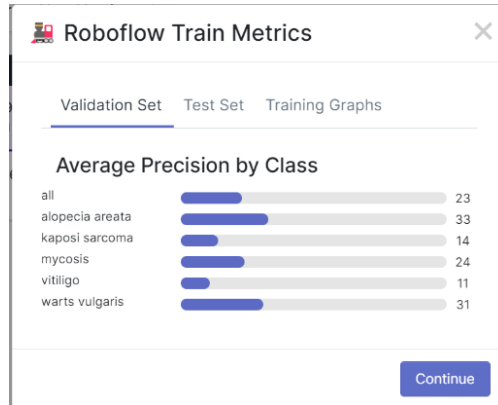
Roboflow Train Metrics

×

Validation Set Test Set Training Graphs

Average Precision by Class

| | |
|---|---|
| all | 23 |
| alopecia areata | 33 |
| kaposi sarcoma | 14 |
| mycosis | 24 |
| vitiligo | 11 |
| warts vulgaris | 31 |

Continue